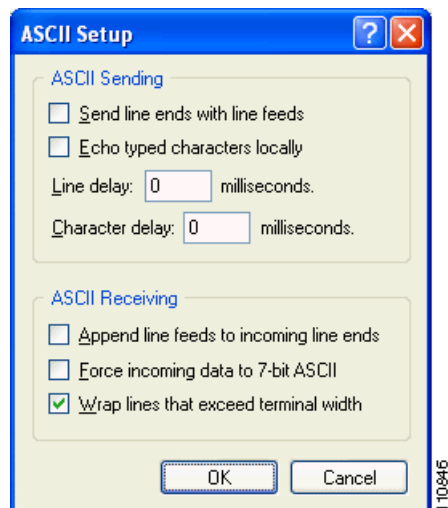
ASCII Setup

ASCII Sending

Send line ends with line feeds

Echo typed characters locally

Line delay: 0 milliseconds.

Character delay: 0 milliseconds.

ASCII Receiving

Append line feeds to incoming line ends

Force incoming data to 7-bit ASCII

Wrap lines that exceed terminal width

OK

Cancel

110846